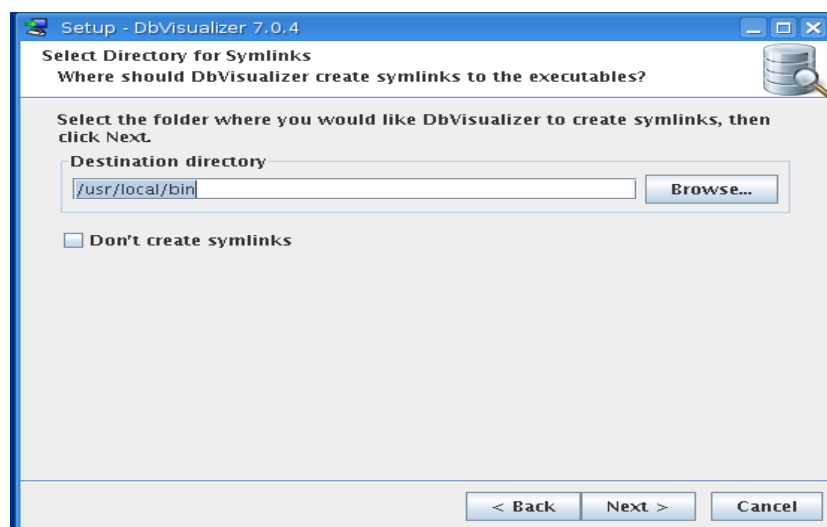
Setup - DbVisualizer 7.0.4

Select Directory for Symlinks
Where should DbVisualizer create symlinks to the executables?

Select the folder where you would like DbVisualizer to create symlinks, then click Next.

Destination directory
/usr/local/bin
Browse...

Don't create symlinks

< Back
Next >
Cancel